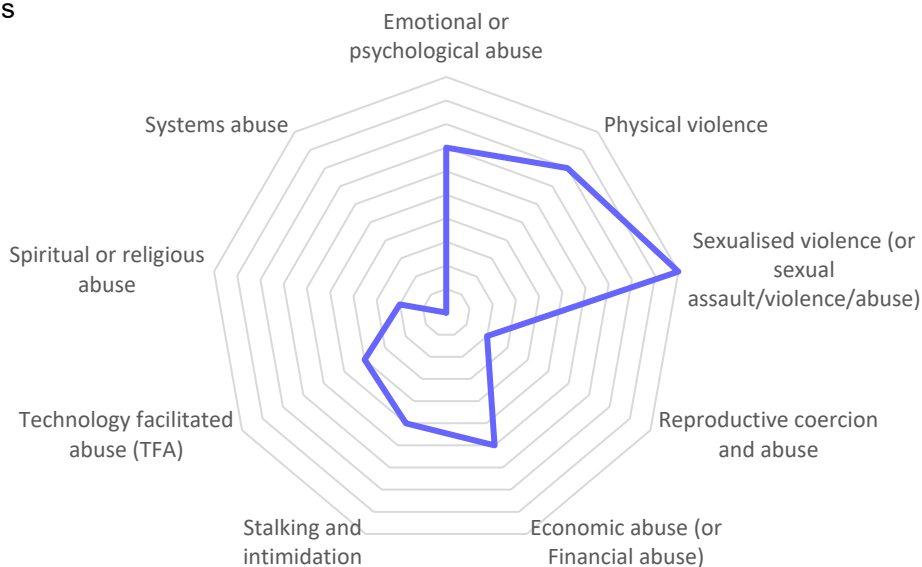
s

Emotional or psychological abuse

Physical violence

Sexualised violence (or sexual assault/violence/abuse)

Reproductive coercion and abuse

Economic abuse (or Financial abuse)

Stalking and intimidation

Technology facilitated abuse (TFA)

Spiritual or religious abuse

Systems abuse